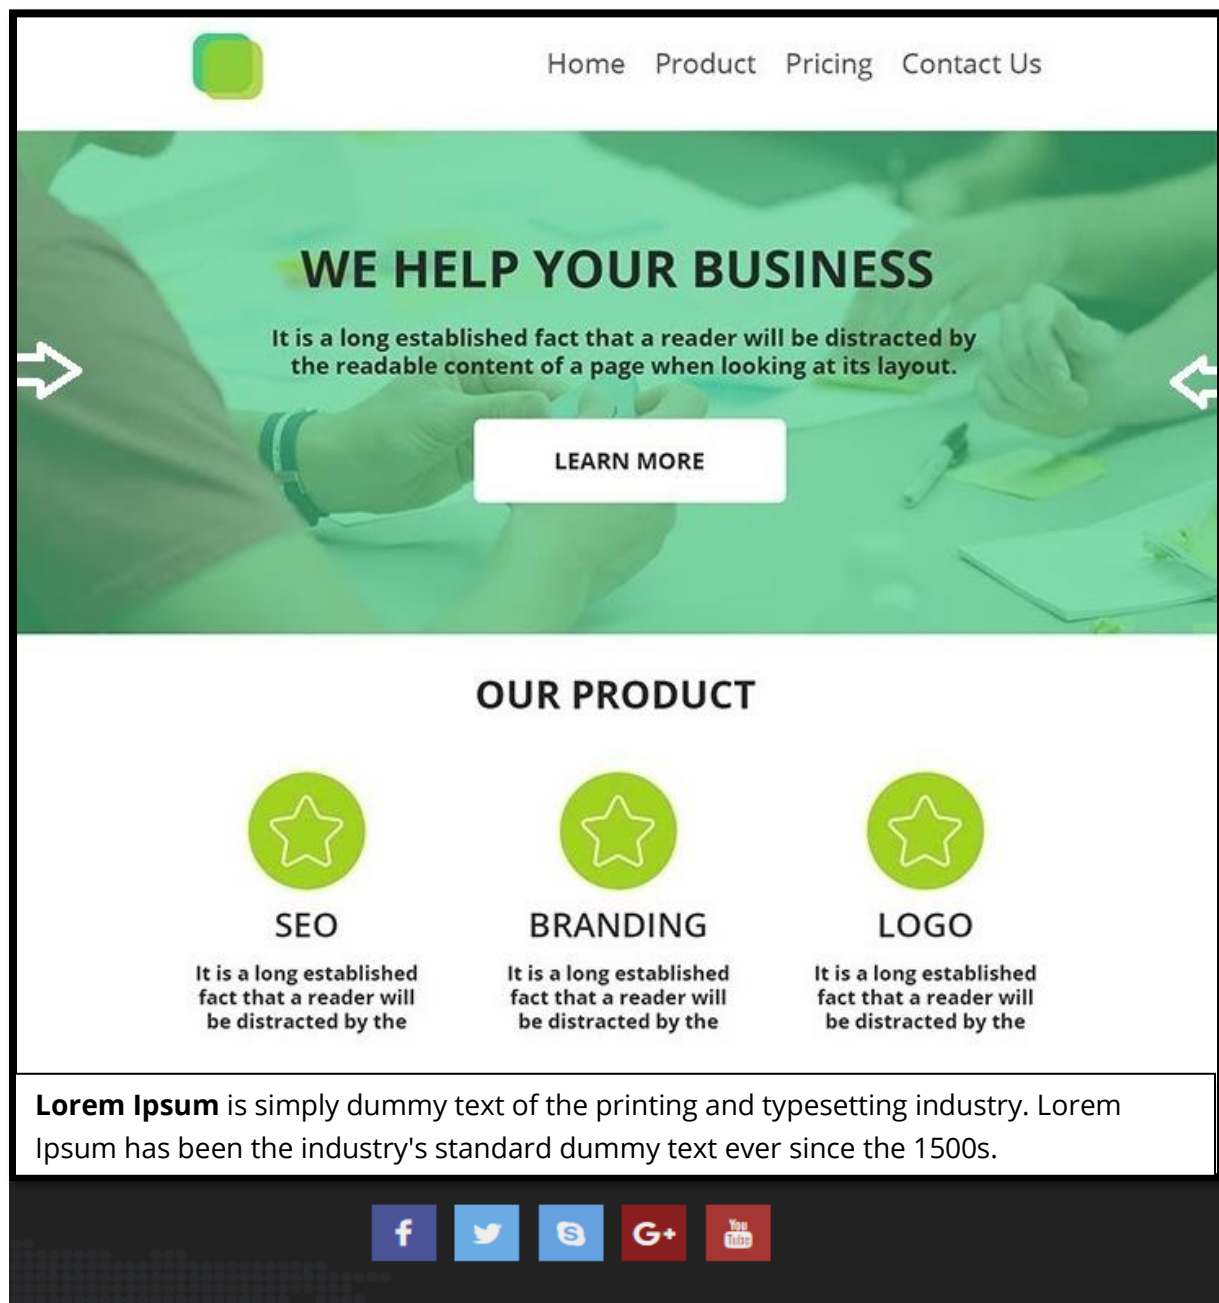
Home Product Pricing Contact Us

WE HELP YOUR BUSINESS

It is a long established fact that a reader will be distracted by the readable content of a page when looking at its layout.

LEARN MORE

OUR PRODUCT

SEO

It is a long established fact that a reader will be distracted by the

BRANDING

It is a long established fact that a reader will be distracted by the

LOGO

It is a long established fact that a reader will be distracted by the

**Lorem Ipsum** is simply dummy text of the printing and typesetting industry. Lorem Ipsum has been the industry's standard dummy text ever since the 1500s.

f G+ You Tube